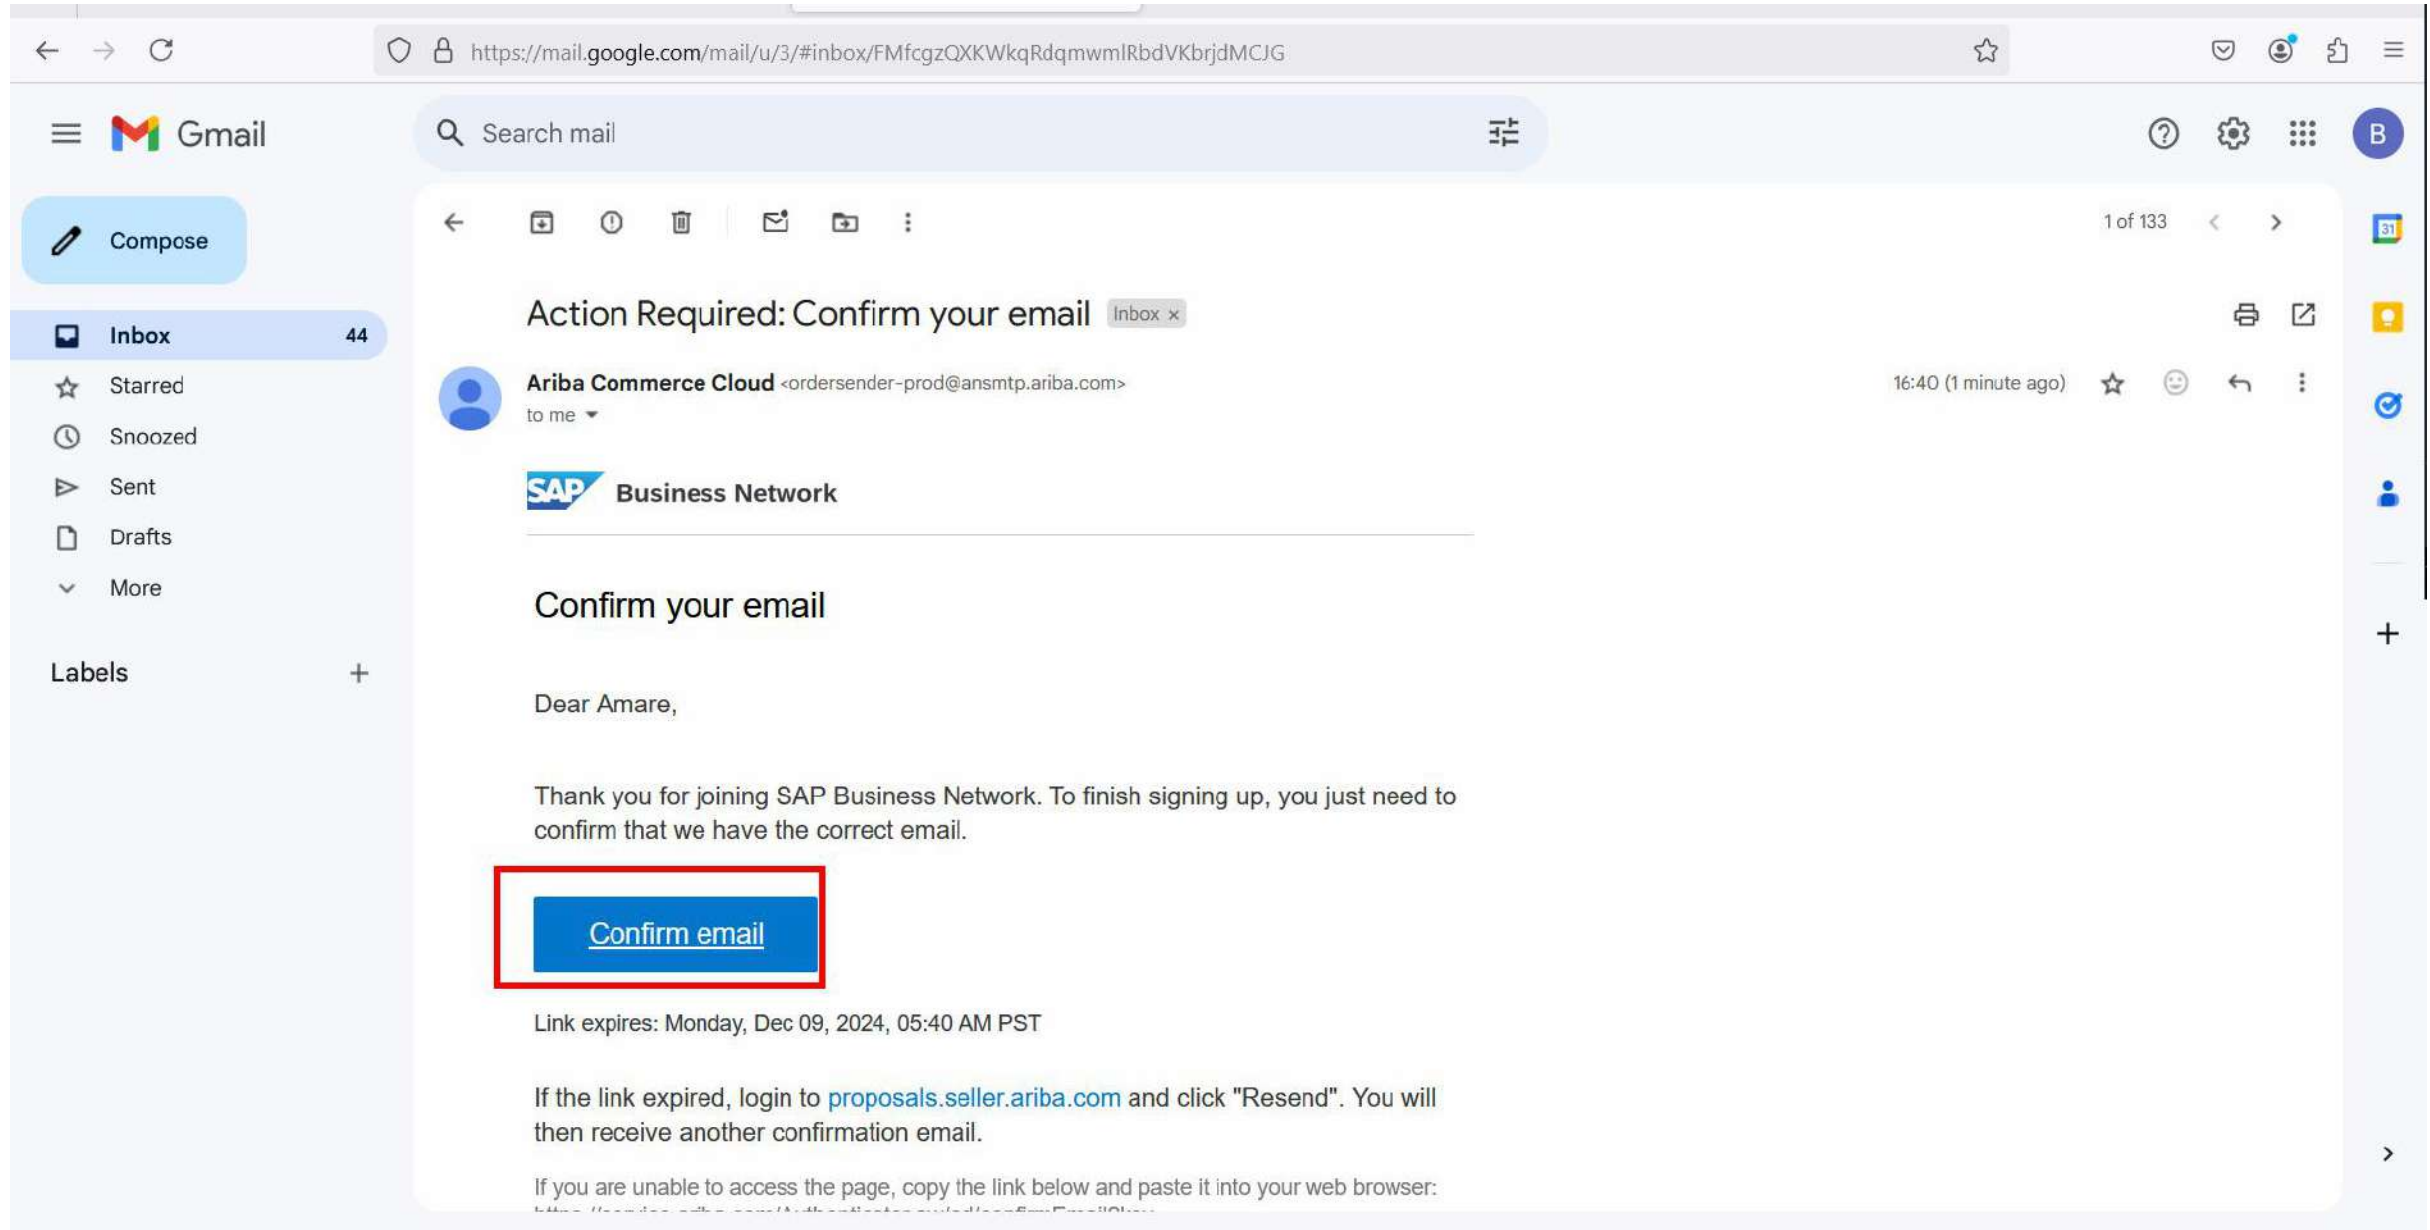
https://mail.google.com/mail/u/3/#inbox/FMfcgzQXKWkqRdqmwmlRbdVKbrjdMCJG

Gmail

Search mail

B

Compose

Inbox 44
Starred
Snoozed
Sent
Drafts
More

Labels +

1 of 133

Action Required: Confirm your email Inbox ×

Ariba Commerce Cloud <ordersender-prod@ansmtp.ariba.com>
to me

16:40 (1 minute ago)

SAP Business Network

Confirm your email

Dear Amare,

Thank you for joining SAP Business Network. To finish signing up, you just need to confirm that we have the correct email.

Confirm email

Link expires: Monday, Dec 09, 2024, 05:40 AM PST

If the link expired, login to proposals.seller.ariba.com and click "Resend". You will then receive another confirmation email.

If you are unable to access the page, copy the link below and paste it into your web browser:
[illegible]